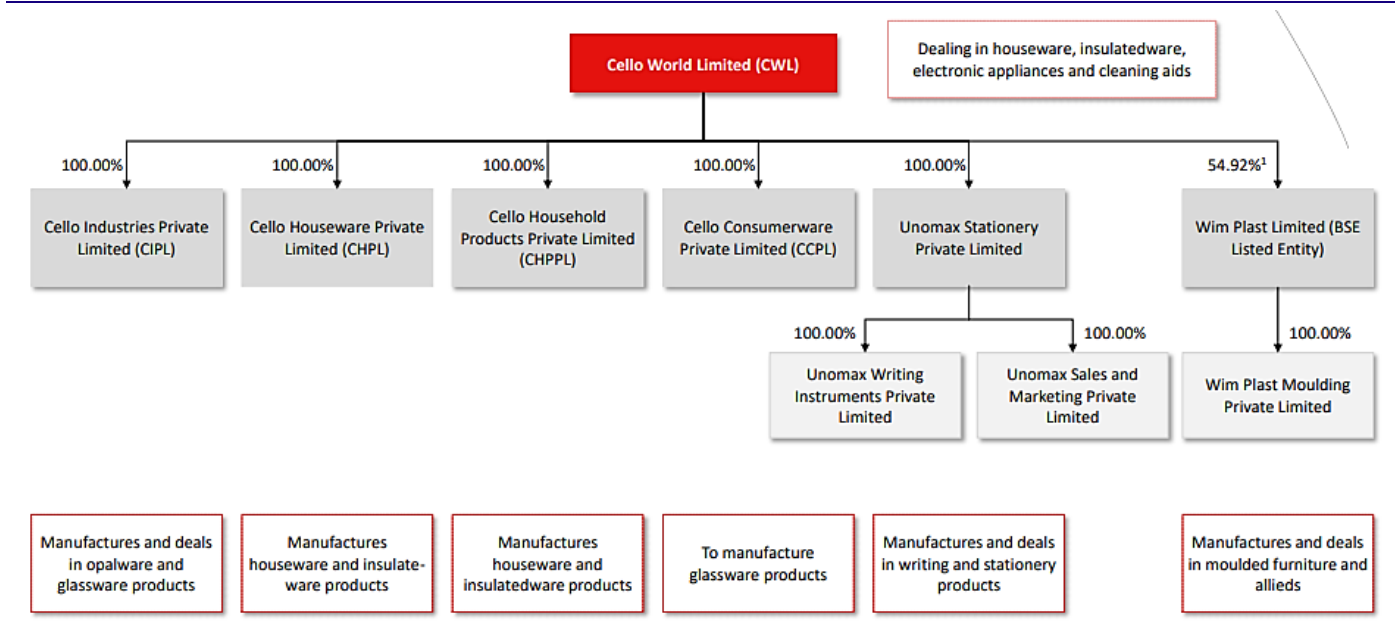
Cello World Limited (CWL)

Dealing in houseware, insulatedware, electronic appliances and cleaning aids

100.00%

Cello Industries Private Limited (CIPL)

100.00%

Cello Houseware Private Limited (CHPL)

100.00%

Cello Household Products Private Limited (CHPPL)

100.00%

Cello Consumerware Private Limited (CCPL)

100.00%

Unomax Stationery Private Limited

54.92%$^1$

Wim Plast Limited (BSE Listed Entity)

100.00%

Unomax Writing Instruments Private Limited

100.00%

Unomax Sales and Marketing Private Limited

100.00%

Wim Plast Moulding Private Limited

Manufactures and deals in opalware and glassware products

Manufactures houseware and insulateware products

Manufactures houseware and insulatedware products

To manufacture glassware products

Manufactures and deals in writing and stationery products

Manufactures and deals in moulded furniture and allieds